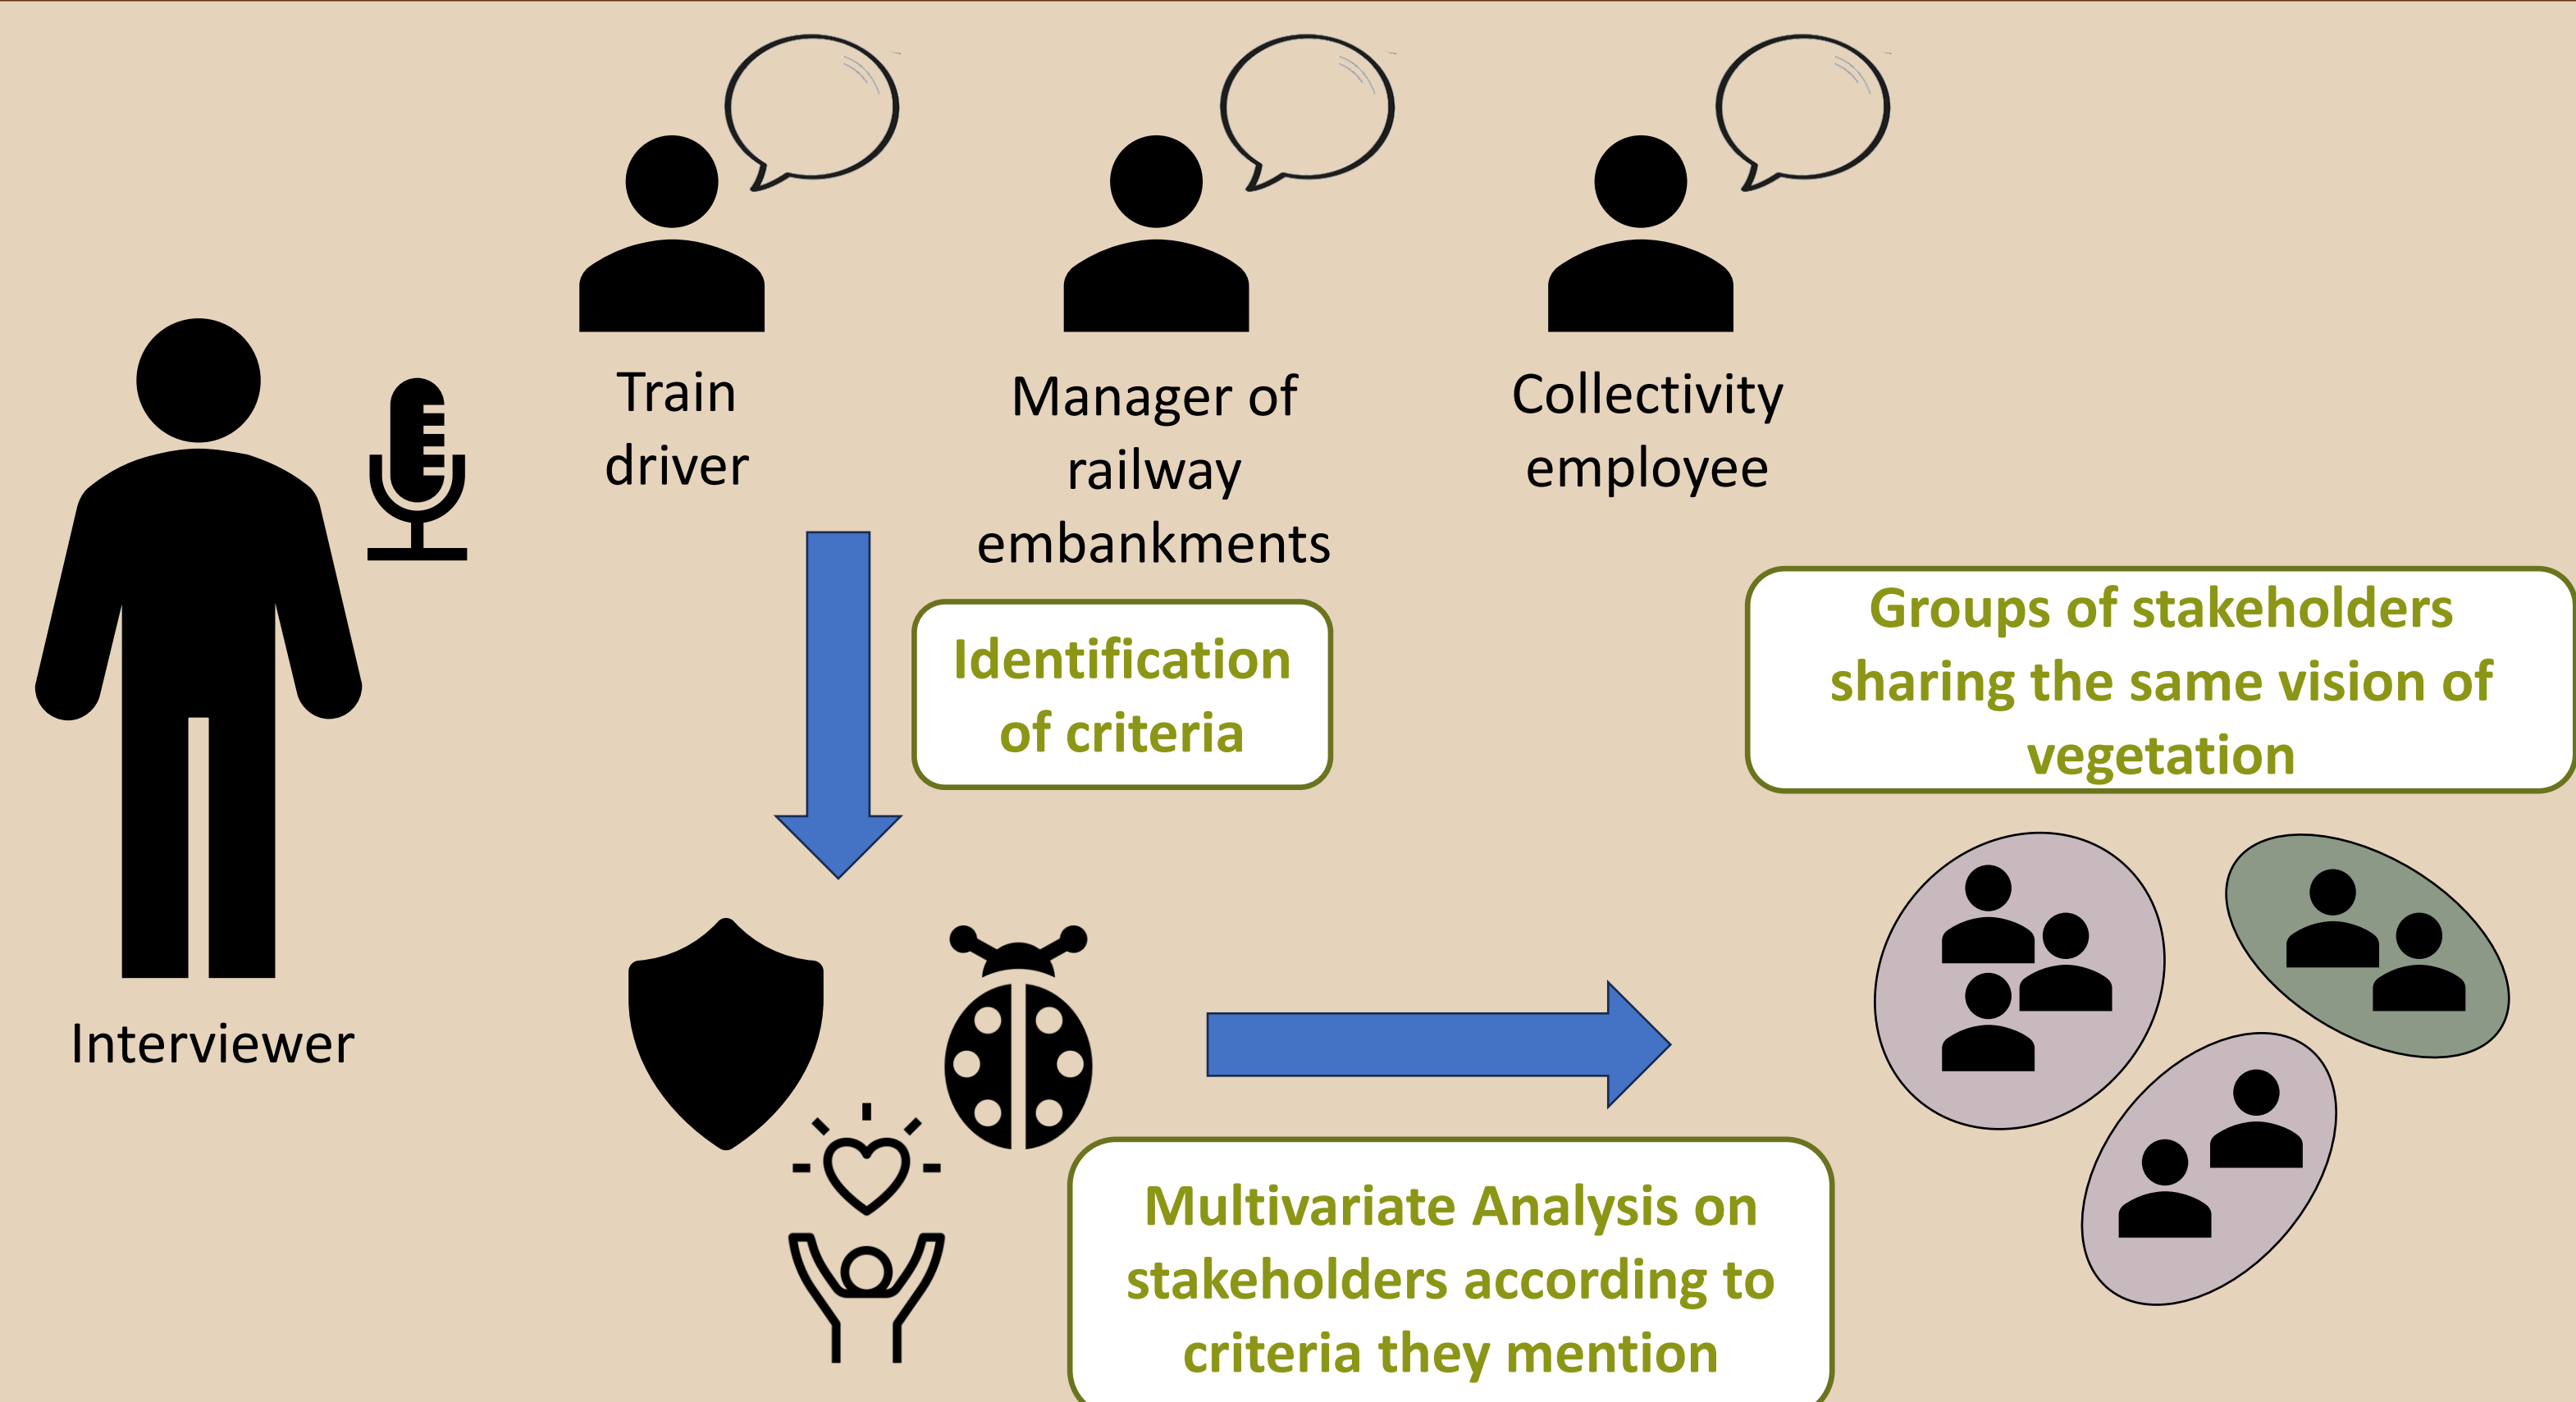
Train driver

Manager of railway embankments

Collectivity employee

Interviewer

Identification of criteria

Groups of stakeholders sharing the same vision of vegetation

Multivariate Analysis on stakeholders according to criteria they mention